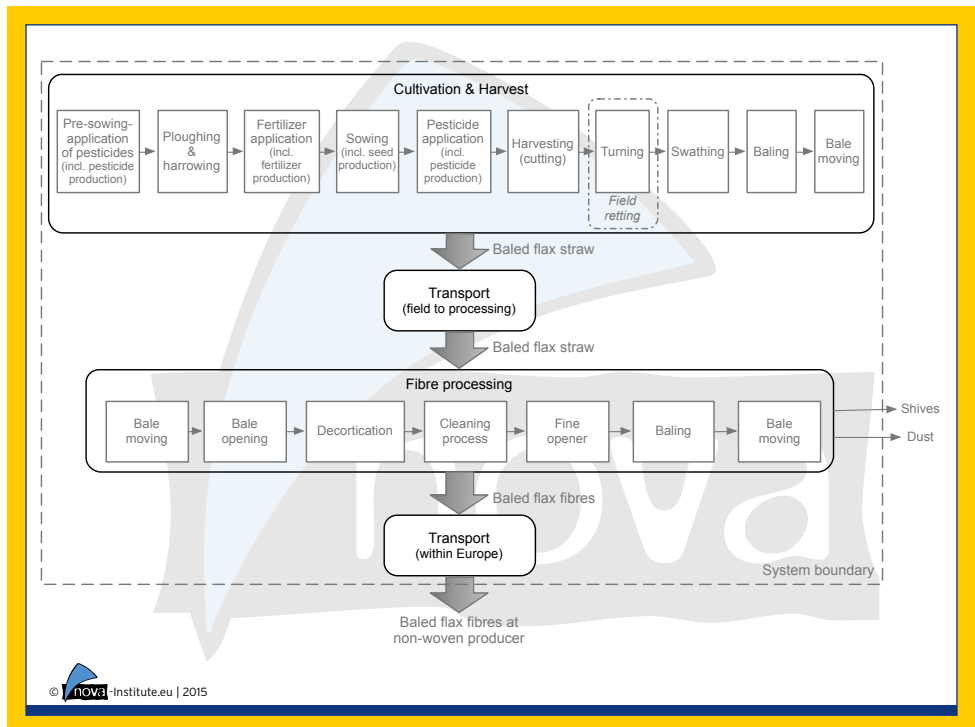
Cultivation & Harvest

Pre-sowing-application of pesticides (incl. pesticide production)

Ploughing & harrowing

Fertilizer application (incl. fertilizer production)

Sowing (incl. seed production)

Pesticide application (incl. pesticide production)

Harvesting (cutting)

Turning

Field retting

Swathing

Baling

Bale moving

Baled flax straw

Transport (field to processing)

Baled flax straw

Fibre processing

Bale moving

Bale opening

Decortication

Cleaning process

Fine opener

Baling

Bale moving

Shives

Dust

Baled flax fibres

Transport (within Europe)

System boundary

Baled flax fibres at non-woven producer

© nova-Institute.eu | 2015